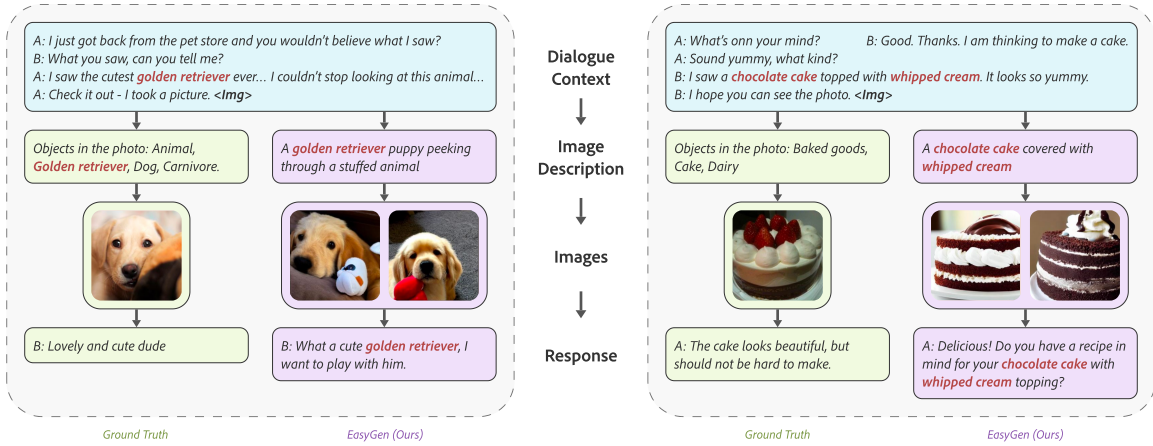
A: I just got back from the pet store and you wouldn't believe what I saw?
B: What you saw, can you tell me?
A: I saw the cutest golden retriever ever… I couldn't stop looking at this animal…
A: Check it out - I took a picture. <Img>

Objects in the photo: Animal, Golden retriever, Dog, Carnivore.

A golden retriever puppy peeking through a stuffed animal

B: Lovely and cute dude

B: What a cute golden retriever, I want to play with him.

Ground Truth

EasyGen (Ours)

Dialogue Context

Image Description

Images

Response

A: What's onn your mind?
B: Good. Thanks. I am thinking to make a cake.
A: Sound yummy, what kind?
B: I saw a chocolate cake topped with whipped cream. It looks so yummy.
B: I hope you can see the photo. <Img>

Objects in the photo: Baked goods, Cake, Dairy

A chocolate cake covered with whipped cream

A: The cake looks beautiful, but should not be hard to make.

A: Delicious! Do you have a recipe in mind for your chocolate cake with whipped cream topping?

Ground Truth

EasyGen (Ours)